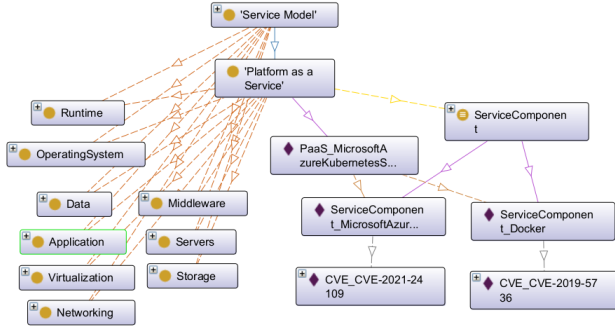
'Service Model'

'Platform as a Service'

Runtime

OperatingSystem

Data

Middleware

Application

Servers

Virtualization

Storage

Networking

PaaS_MicrosoftAzureKubernetesS...

ServiceComponent

ServiceComponent_MicrosoftAzur...

ServiceComponent_Docker

CVE_CVE-2021-24109

CVE_CVE-2019-5736